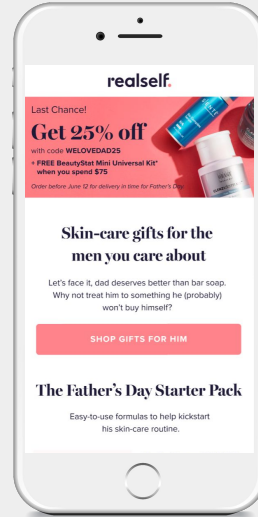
realself.

Last Chance!

Get 25% off

with code WELOVEDAD25

+ FREE BeautyStat Mini Universal Kit* when you spend $75

Order before June 12 for delivery in time for Father's Day

Skin-care gifts for the men you care about

Let's face it, dad deserves better than bar soap. Why not treat him to something he (probably) won't buy himself?

SHOP GIFTS FOR HIM

The Father's Day Starter Pack

Easy-to-use formulas to help kickstart his skin-care routine.